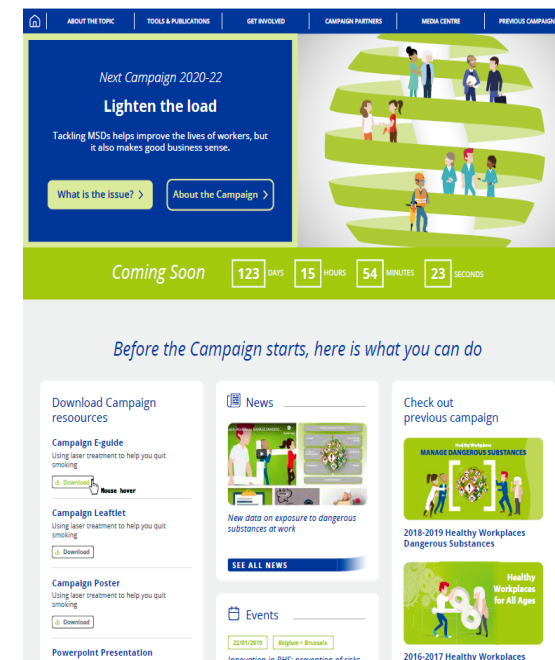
ABOUT THE TOPIC | TOOLS & PUBLICATIONS | GET INVOLVED | CAMPAIGN PARTNERS | MEDIA CENTRE | PREVIOUS CAMPAIGN

Next Campaign 2020-22

Lighten the load

Tackling MSDs helps improve the lives of workers, but it also makes good business sense.

What is the issue? ›

About the Campaign ›

Coming Soon 123 DAYS 15 HOURS 54 MINUTES 23 SECONDS

Before the Campaign starts, here is what you can do

Download Campaign resoources

Campaign E-guide
Using laser treatment to help you quit smoking
Download
Mouse hover

Campaign Leaflet
Using laser treatment to help you quit smoking
Download

Campaign Poster
Using laser treatment to help you quit smoking
Download

Powerpoint Presentation

News

New data on exposure to dangerous substances at work

SEE ALL NEWS

Events

22/01/2019 Belgium • Brussels

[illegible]

Check out previous campaign

Healthy Workplaces
MANAGE DANGEROUS SUBSTANCES

2018-2019 Healthy Workplaces Dangerous Substances

Healthy Workplaces for All Ages

2016-2017 Healthy Workplaces